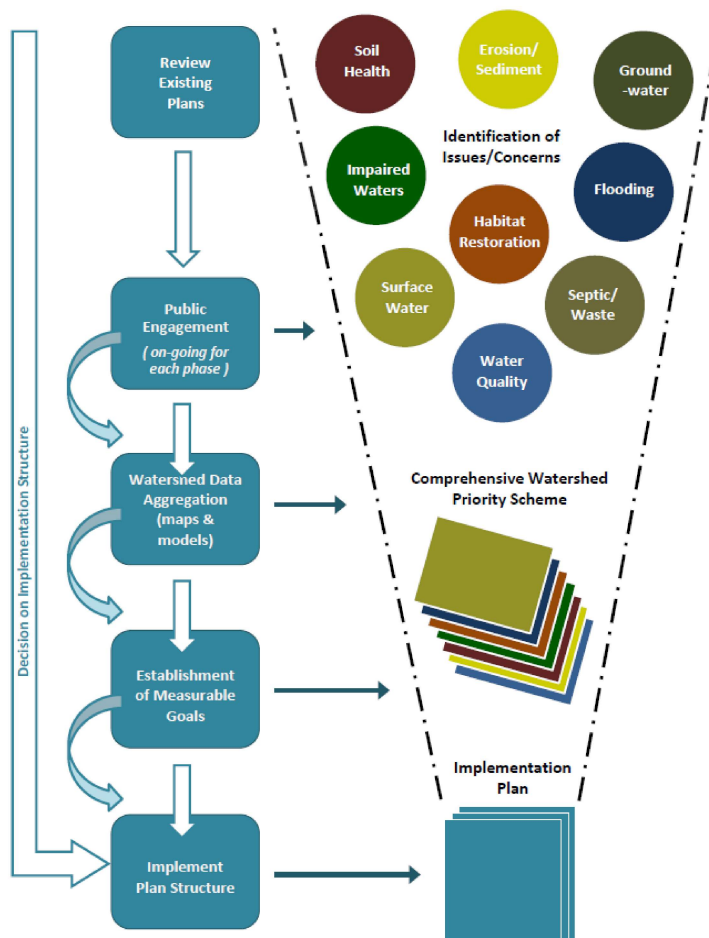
Decision on Implementation Structure

Review Existing Plans

Public Engagement
( on-going for each phase )

Watersned Data Aggregation (maps & models)

Establishment of Measurable Goals

Implement Plan Structure

Soil Health

Erosion/ Sediment

Ground -water

Identification of Issues/Concerns

Impaired Waters

Flooding

Habitat Restoration

Surface Water

Septic/ Waste

Water Quality

Comprehensive Watershed Priority Scheme

Implementation Plan